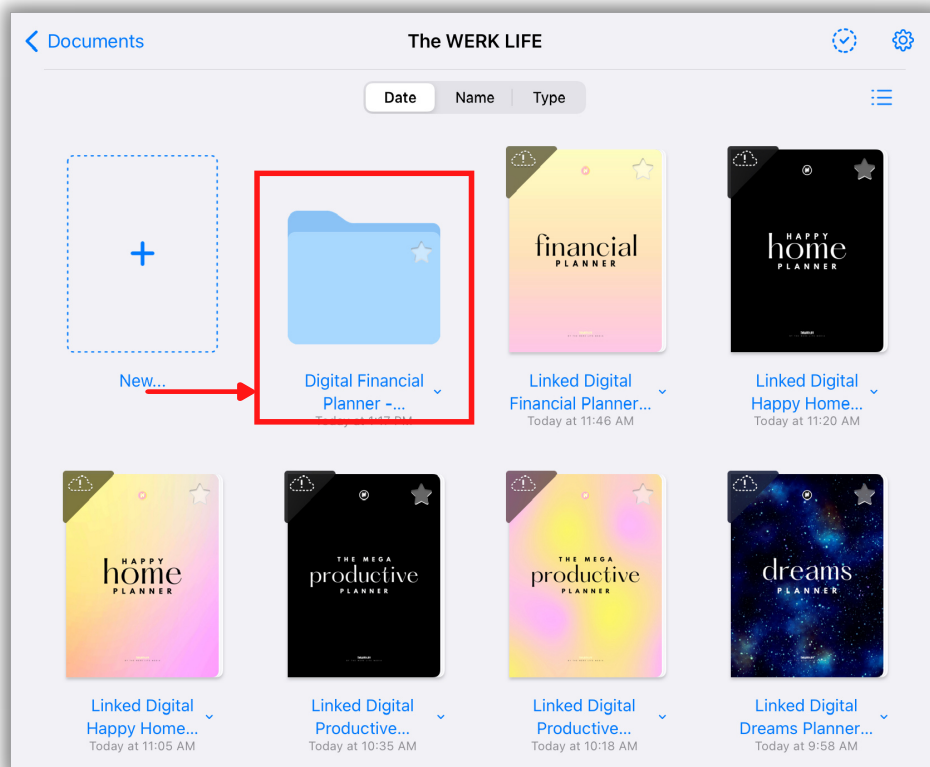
Documents

The WERK LIFE

Date Name Type

New...

Digital Financial Planner -...
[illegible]

financial
PLANNER

Linked Digital Financial Planner...
Today at 11:46 AM

HAPPY
home
PLANNER

Linked Digital Happy Home...
Today at 11:20 AM

HAPPY
home
PLANNER

Linked Digital Happy Home...
Today at 11:05 AM

THE MEGA
productive
PLANNER

Linked Digital Productive...
Today at 10:35 AM

THE MEGA
productive
PLANNER

Linked Digital Productive...
Today at 10:18 AM

dreams
PLANNER

Linked Digital Dreams Planner...
Today at 9:58 AM